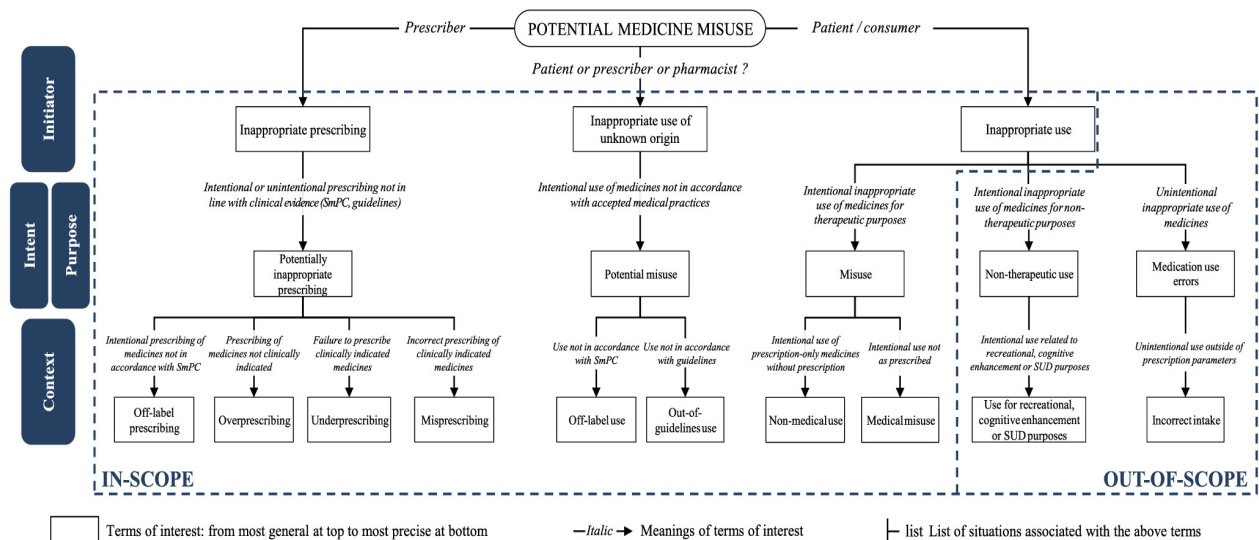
POTENTIAL MEDICINE MISUSE

Prescriber

Patient / consumer

Patient or prescriber or pharmacist ?

Initiator

Intent

Purpose

Context

Inappropriate prescribing

Inappropriate use of unknown origin

Inappropriate use

Intentional or unintentional prescribing not in line with clinical evidence (SmPC, guidelines)

Intentional use of medicines not in accordance with accepted medical practices

Intentional inappropriate use of medicines for therapeutic purposes

Intentional inappropriate use of medicines for non-therapeutic purposes

Unintentional inappropriate use of medicines

Potentially inappropriate prescribing

Potential misuse

Misuse

Non-therapeutic use

Medication use errors

Intentional prescribing of medicines not in accordance with SmPC

Prescribing of medicines not clinically indicated

Failure to prescribe clinically indicated medicines

Incorrect prescribing of clinically indicated medicines

Use not in accordance with SmPC

Use not in accordance with guidelines

Intentional use of prescription-only medicines without prescription

Intentional use not as prescribed

Intentional use related to recreational, cognitive enhancement or SUD purposes

Unintentional use outside of prescription parameters

Off-label prescribing

Overprescribing

Underprescribing

Misprescribing

Off-label use

Out-of-guidelines use

Non-medical use

Medical misuse

Use for recreational, cognitive enhancement or SUD purposes

Incorrect intake

IN-SCOPE

OUT-OF-SCOPE

Terms of interest: from most general at top to most precise at bottom

Italic → Meanings of terms of interest

list List of situations associated with the above terms